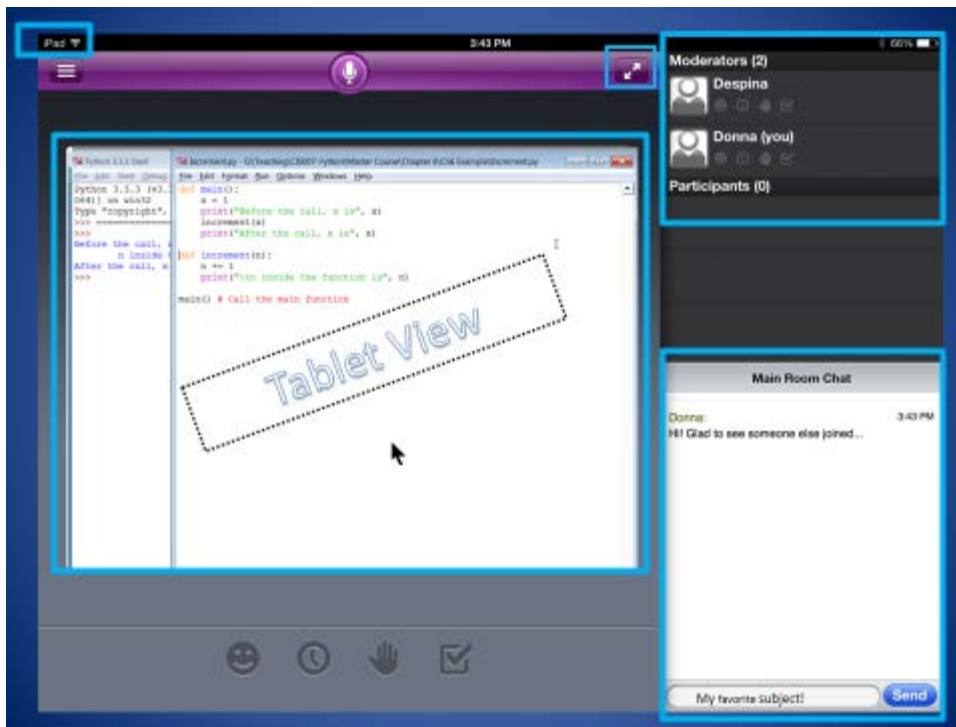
iPad

3:43 PM

66%

Moderators (2)

Despina

Donna (you)

Participants (0)

Python 3.3.3 Shell

File Edit Shell Debug

Python 3.3.3 (v3.

D64)] on win32

Type "copyright",

>>> ==========

>>>

Before the call,

n inside

After the call,

>>>

increment.py - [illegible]

File Edit Format Run Options Windows Help

def main():
    n = 1
    print("Before the call, n is", n)
    increment(n)
    print("After the call, n is", n)

def increment(n):
    n += 1
    print("\tn inside the function is", n)

main() # Call the main function

Tablet View

Main Room Chat

Donna:

3:43 PM

Hi! Glad to see someone else joined...

My favorite subject!

Send